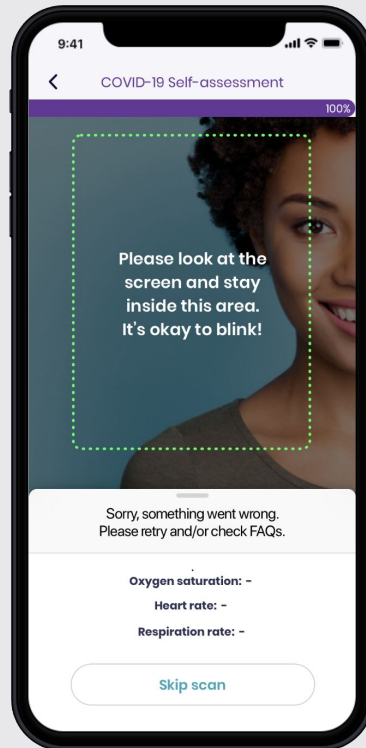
9:41

<

COVID-19 Self-assessment

100%

Please look at the screen and stay inside this area. It's okay to blink!

Sorry, something went wrong. Please retry and/or check FAQs.

Oxygen saturation: -

Heart rate: -

Respiration rate: -

Skip scan